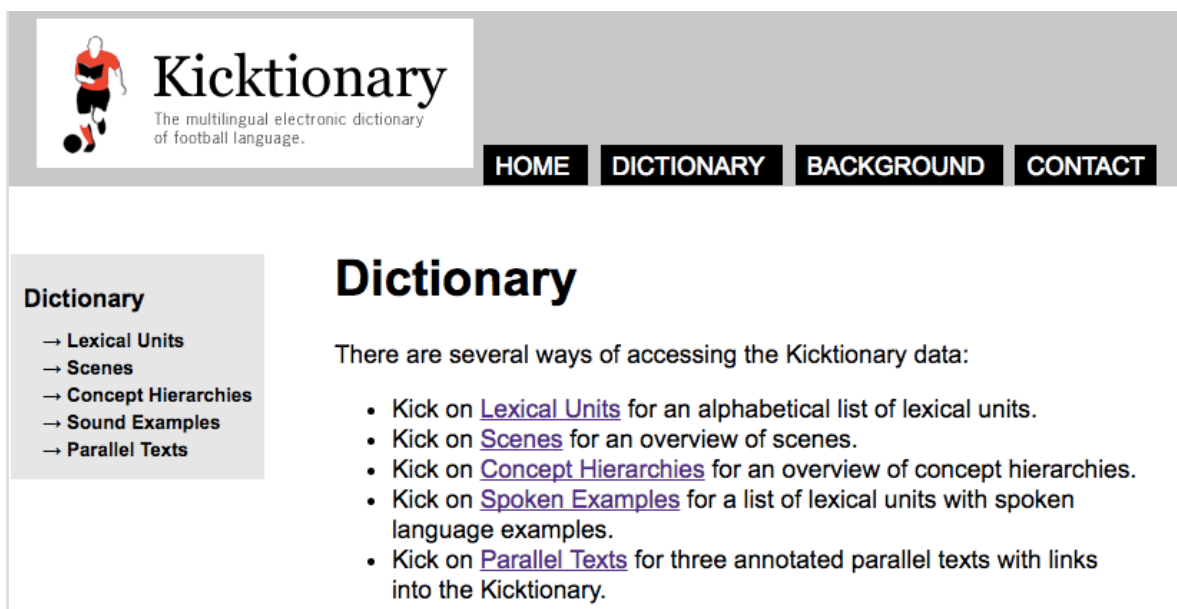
Kicktionary
The multilingual electronic dictionary of football language.

HOME DICTIONARY BACKGROUND CONTACT

Dictionary
→ Lexical Units
→ Scenes
→ Concept Hierarchies
→ Sound Examples
→ Parallel Texts

Dictionary

There are several ways of accessing the Kicktionary data:

- Kick on Lexical Units for an alphabetical list of lexical units.
- Kick on Scenes for an overview of scenes.
- Kick on Concept Hierarchies for an overview of concept hierarchies.
- Kick on Spoken Examples for a list of lexical units with spoken language examples.
- Kick on Parallel Texts for three annotated parallel texts with links into the Kicktionary.